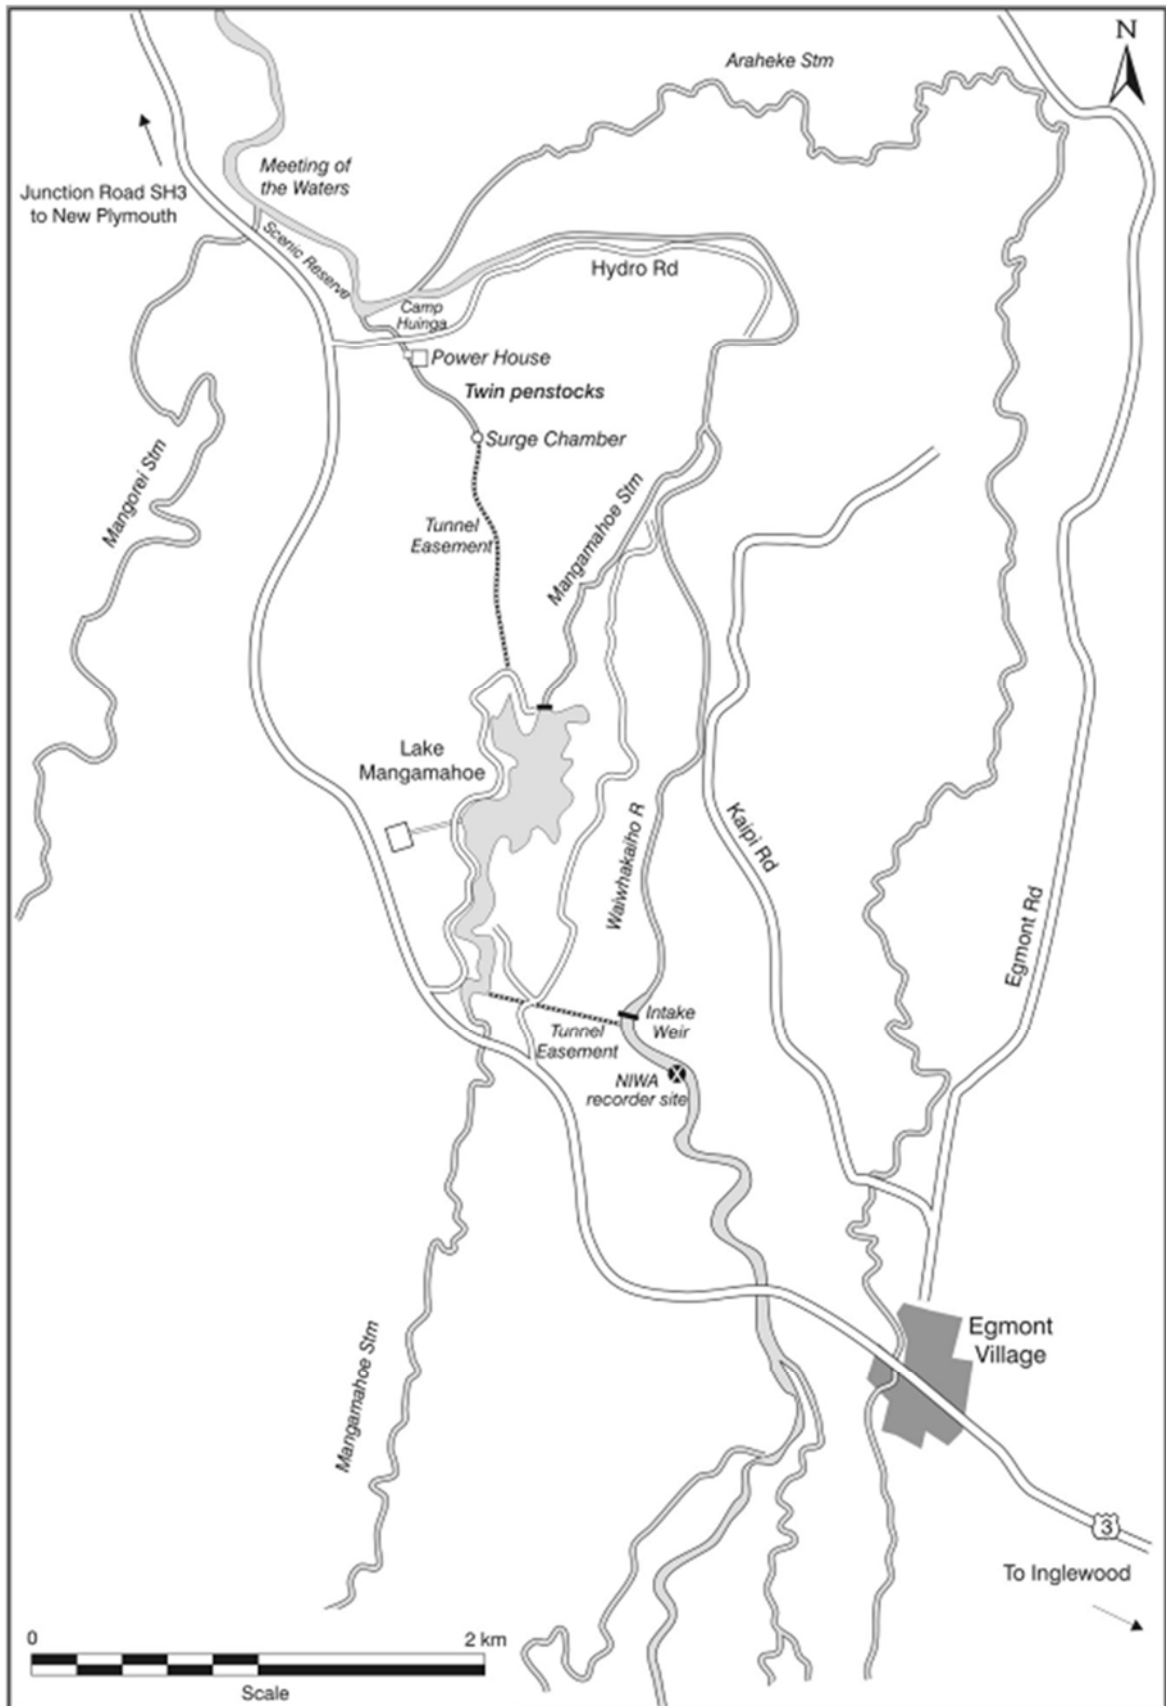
N

Araheke Stm

Meeting of the Waters

Junction Road SH3 to New Plymouth

Scenic Reserve

Hydro Rd

Camp Huinga

Power House

Twin penstocks

Surge Chamber

Mangorei Stm

Tunnel Easement

Mangamahoe Stm

Lake Mangamahoe

Waiwhakaiho R

Kaipi Rd

Egmont Rd

Intake Weir

Tunnel Easement

NIWA recorder site

Egmont Village

Mangamahoe Stm

3

To Inglewood

0

2 km

Scale